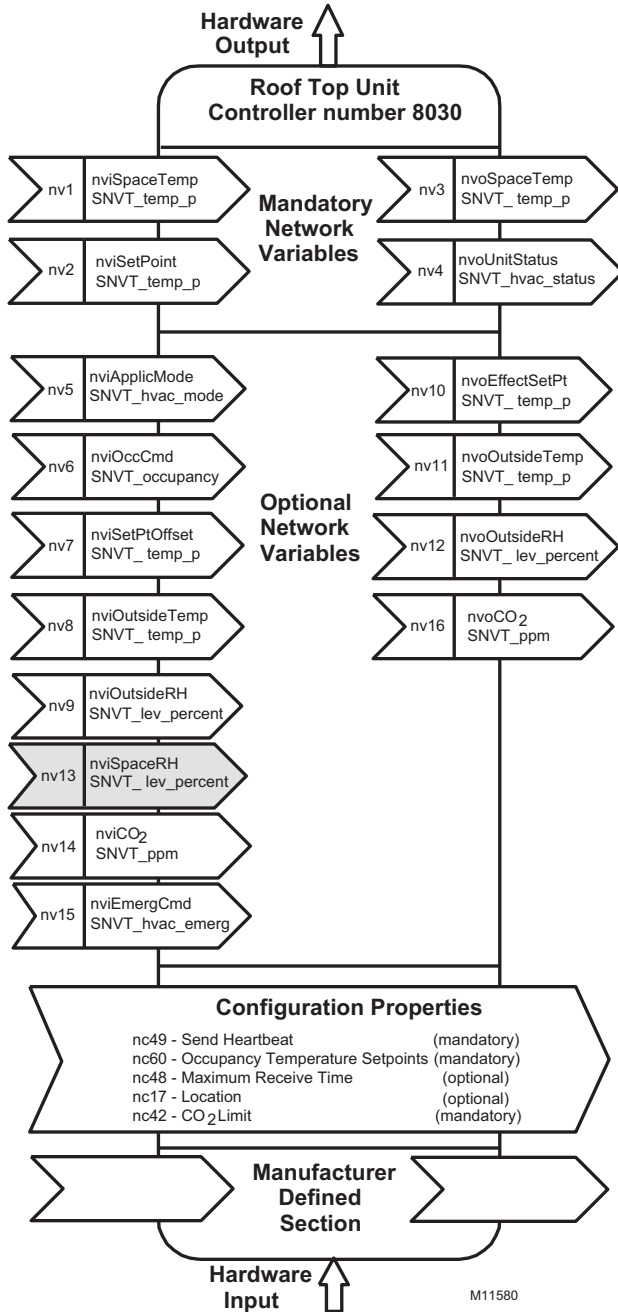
Hardware Output

Roof Top Unit Controller number 8030

nv1 nviSpaceTemp SNVT_temp_p

nv2 nviSetPoint SNVT_temp_p

Mandatory Network Variables

nv3 nvoSpaceTemp SNVT_ temp_p

nv4 nvoUnitStatus SNVT_hvac_status

nv5 nviApplicMode SNVT_hvac_mode

nv6 nviOccCmd SNVT_occupancy

nv7 nviSetPtOffset SNVT_ temp_p

nv8 nviOutsideTemp SNVT_ temp_p

nv9 nviOutsideRH SNVT_lev_percent

nv13 nviSpaceRH SNVT_ lev_percent

nv14 nviCO$_2$ SNVT_ppm

nv15 nviEmergCmd SNVT_hvac_emerg

Optional Network Variables

nv10 nvoEffectSetPt SNVT_ temp_p

nv11 nvoOutsideTemp SNVT_ temp_p

nv12 nvoOutsideRH SNVT_ lev_percent

nv16 nvoCO$_2$ SNVT_ppm

Configuration Properties

nc49 - Send Heartbeat (mandatory)
nc60 - Occupancy Temperature Setpoints (mandatory)
nc48 - Maximum Receive Time (optional)
nc17 - Location (optional)
nc42 - CO$_2$ Limit (mandatory)

Manufacturer Defined Section

Hardware Input

M11580